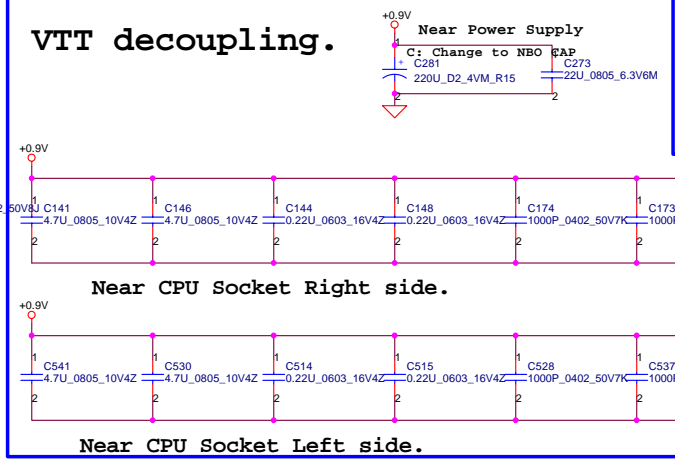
VTT decoupling.

+0.9V

Near Power Supply

C: Change to NBO CAP

1
+
C281
220U_D2_4VM_R15
2

1
C273
22U_0805_6.3V6M
2

+0.9V

2_50V8J C141
1
4.7U_0805_10V4Z
2

1
C146
4.7U_0805_10V4Z
2

1
C144
0.22U_0603_16V4Z
2

1
C148
0.22U_0603_16V4Z
2

1
C174
1000P_0402_50V7K
2

1
C173
1000I
2

Near CPU Socket Right side.

+0.9V

1
C541
4.7U_0805_10V4Z
2

1
C530
4.7U_0805_10V4Z
2

1
C514
0.22U_0603_16V4Z
2

1
C515
0.22U_0603_16V4Z
2

1
C528
1000P_0402_50V7K
2

1
C537
1000I
2

Near CPU Socket Left side.